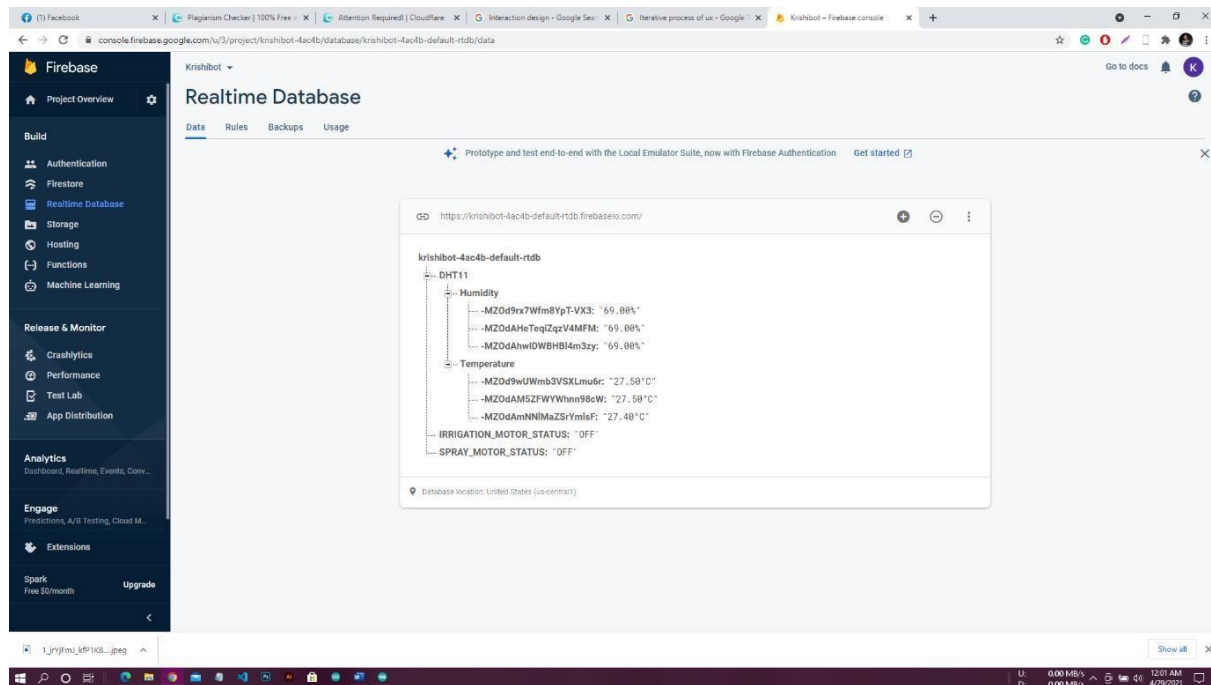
(1) Facebook | Plagiarism Checker | 100% Free | Attention Required! | Cloudflare | Interaction design - Google Sea | Iterative process of ux - Google | Krishibot – Firebase console

console.firebase.google.com/u/3/project/krishibot-4ac4b/database/krishibot-4ac4b-default-rtdb/data

Firebase

Krishibot

Go to docs

K

Project Overview

Realtime Database

Data Rules Backups Usage

Build

Authentication
Firestore
Realtime Database
Storage
Hosting
Functions
Machine Learning

Release & Monitor

Crashlytics
Performance
Test Lab
App Distribution

Analytics
Dashboard, Realtime, Events, Conv...

Engage
Predictions, A/B Testing, Cloud M...

Extensions

Spark
Free $0/month
Upgrade

Prototype and test end-to-end with the Local Emulator Suite, now with Firebase Authentication Get started

https://krishibot-4ac4b-default-rtdb.firebaseio.com/

krishibot-4ac4b-default-rtdb
DHT11
Humidity
-MZOd9rx7Wfm8YpT-VX3: "69.00%"
-MZOdAHeTeqiZqzV4MFM: "69.00%"
-MZOdAhwIDWBHBl4m3zy: "69.00%"
Temperature
-MZOd9wUWmb3VSXLmu6r: "27.50°C"
-MZOdAM5ZFWYWhnn98cW: "27.50°C"
-MZOdAmNNlMaZSrYmlsF: "27.40°C"
IRRIGATION_MOTOR_STATUS: "OFF"
SPRAY_MOTOR_STATUS: "OFF"

Database location: United States (us-central1)

1_jrYjFmJ_kfP1K8....jpeg

Show all

0.00 MB/s
0.00 MB/s
12:01 AM
4/29/2021